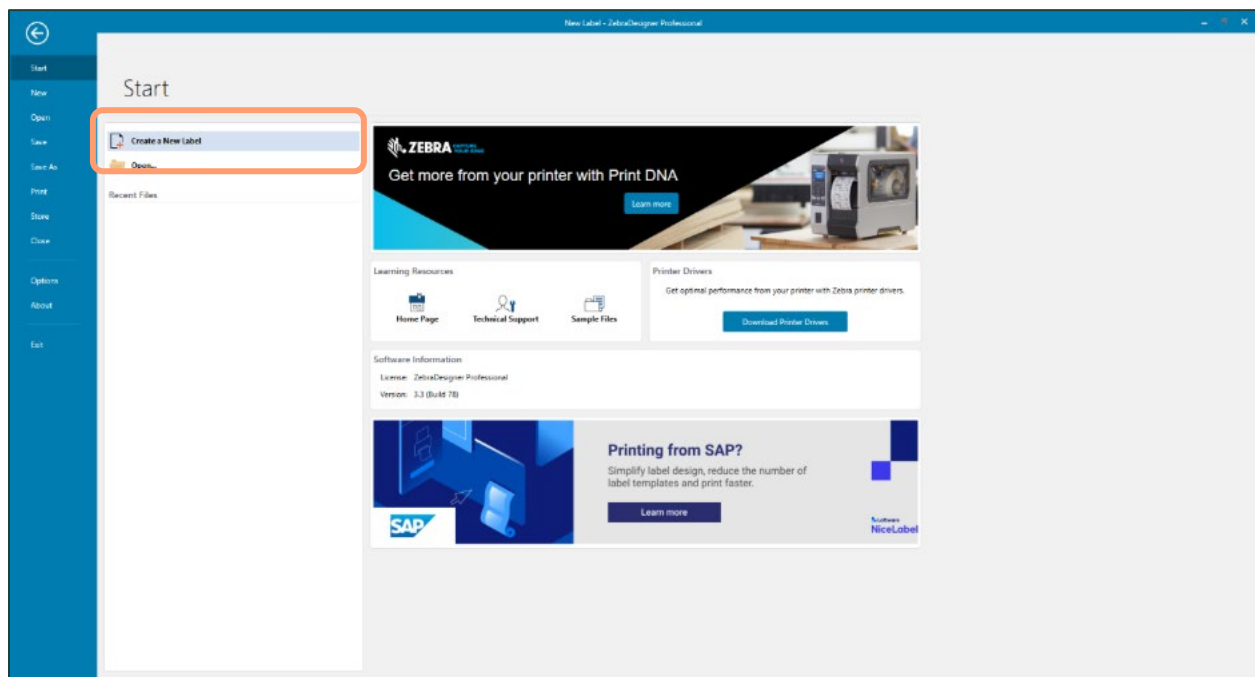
New Label - ZebraDesigner Professional

Start
New
Open
Save
Save As
Print
Store
Close
Options
About
Exit

Start

Create a New Label
Open...
Recent Files

ZEBRA
Get more from your printer with Print DNA
Learn more

Learning Resources
Home Page
Technical Support
Sample Files

Printer Drivers
Get optimal performance from your printer with Zebra printer drivers.
Download Printer Drivers

Software Information
License: ZebraDesigner Professional
Version: 3.3 (Build 78)

SAP
Printing from SAP?
Simplify label design, reduce the number of label templates and print faster.
Learn more
NiceLabel